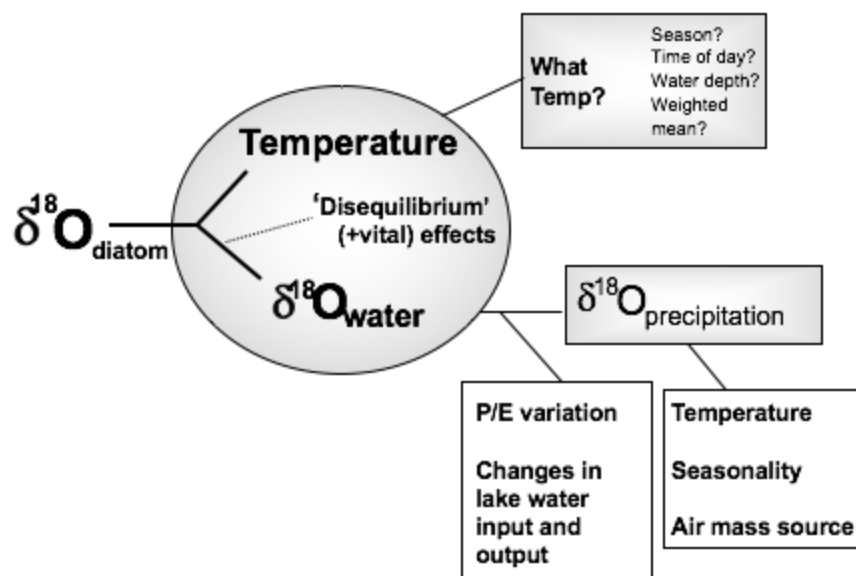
What Temp?

Season?
Time of day?
Water depth?
Weighted mean?

Temperature

$\delta^{18}O_{diatom}$

'Disequilibrium' (+vital) effects

$\delta^{18}O_{water}$

$\delta^{18}O_{precipitation}$

P/E variation

Changes in lake water input and output

Temperature

Seasonality

Air mass source